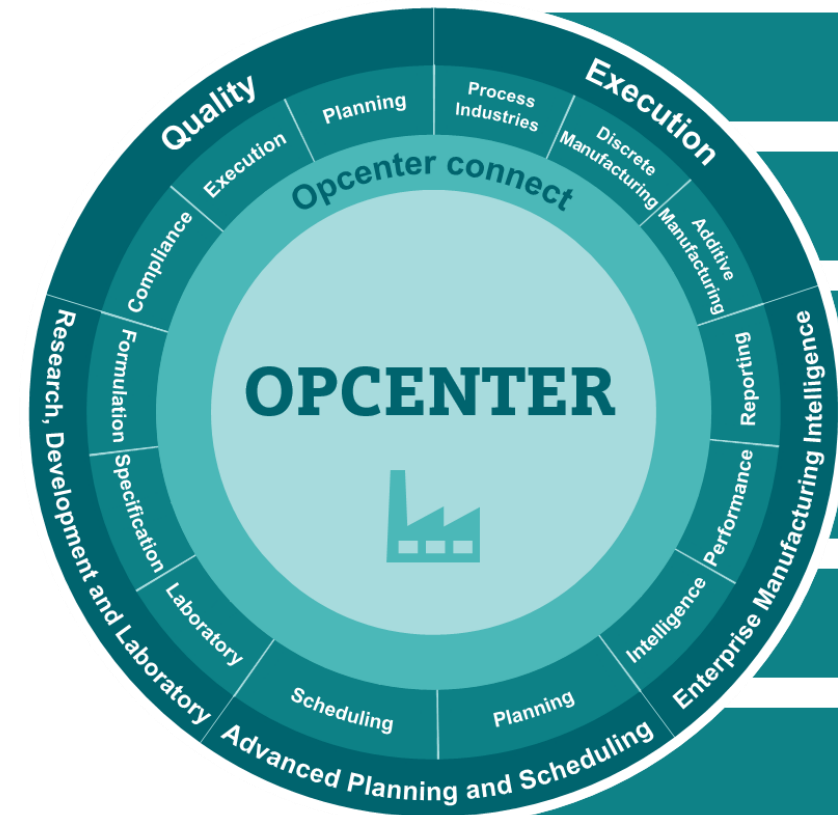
Quality
Planning
Execution
Compliance
Process Industries
Execution
Discrete Manufacturing
Additive Manufacturing
Opcenter connect
Reporting
Enterprise Manufacturing Intelligence
Performance
Intelligence
OPCENTER
Research, Development and Laboratory
Formulation
Specification
Laboratory
Scheduling
Planning
Advanced Planning and Scheduling